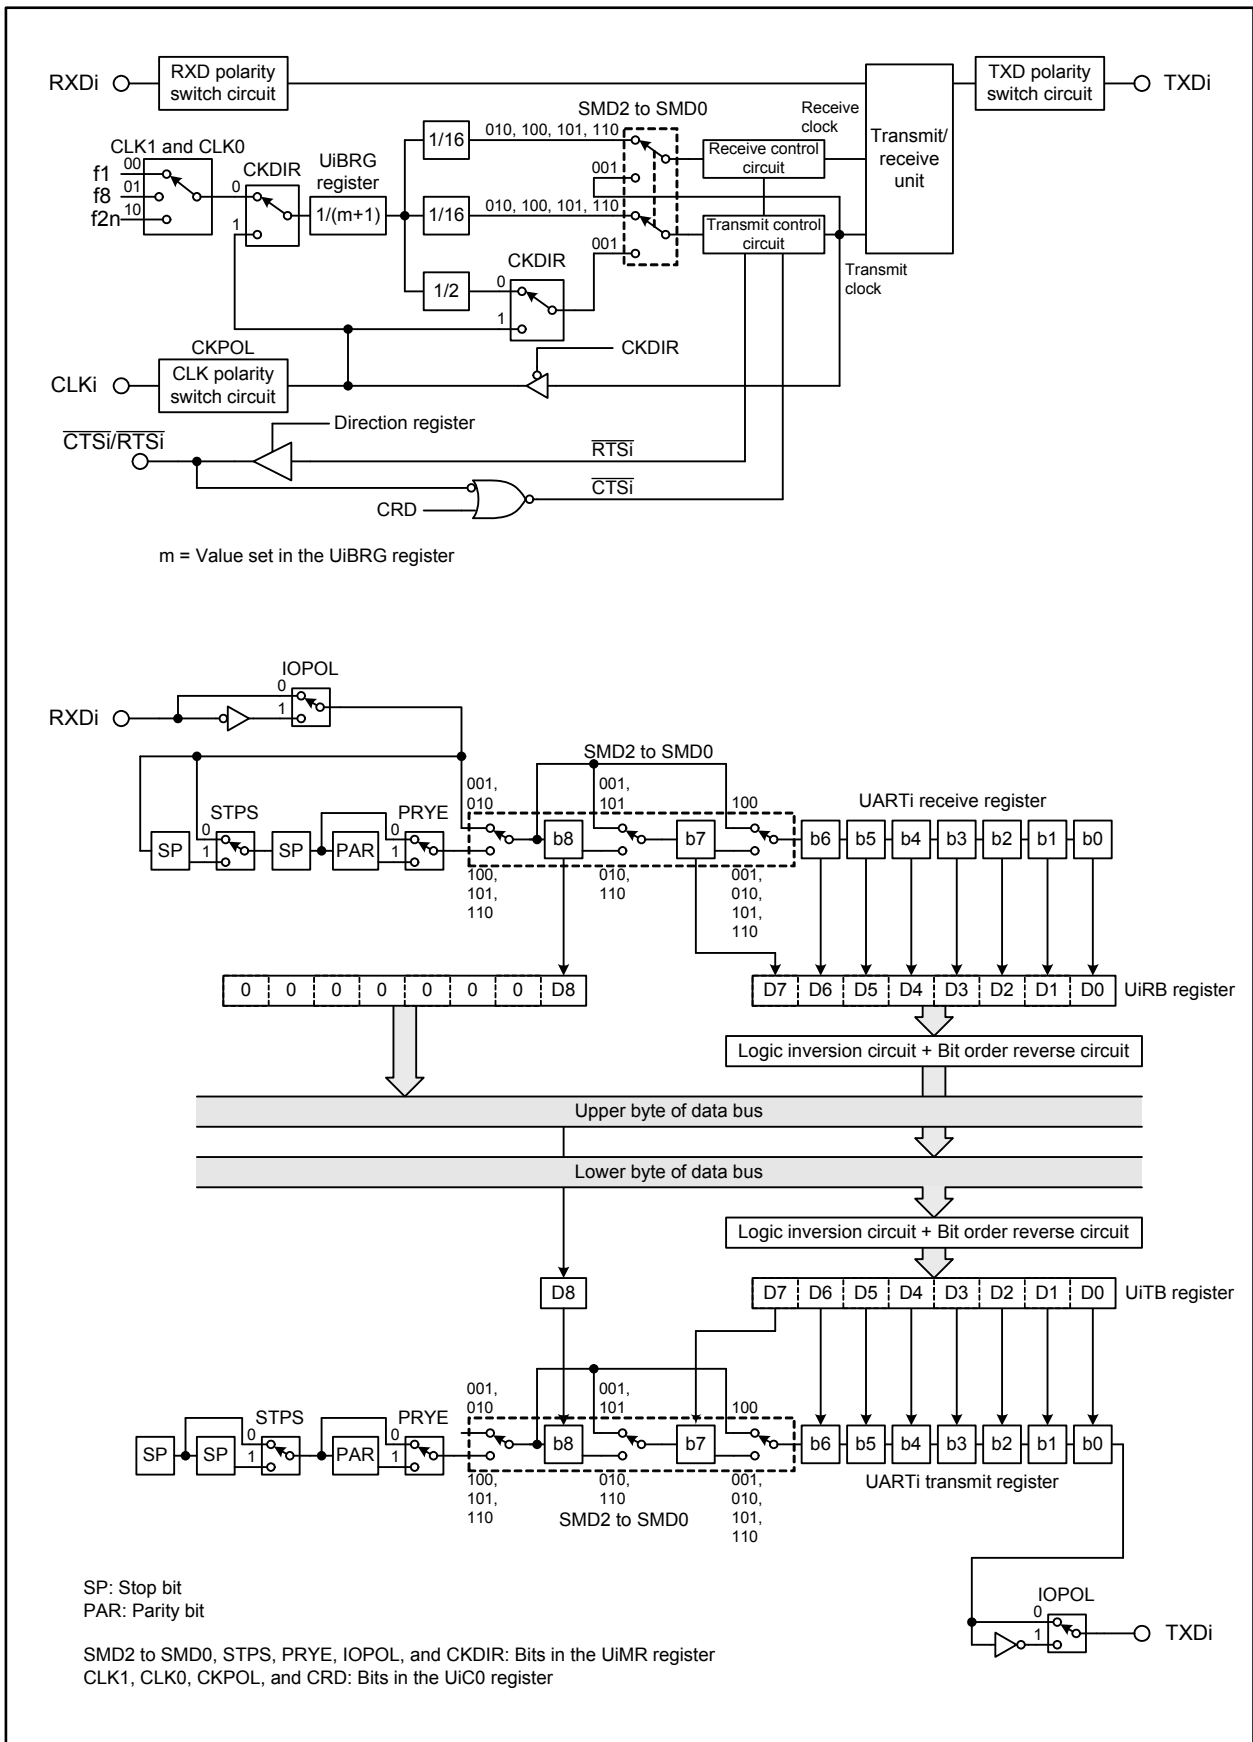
RXDi
RXD polarity switch circuit
TXD polarity switch circuit
TXDi
SMD2 to SMD0
Receive clock
CLK1 and CLK0
f1
00
f8
01
f2n
10
0
CKDIR
1
UiBRG register
1/(m+1)
1/16
010, 100, 101, 110
001
1/16
010, 100, 101, 110
001
Receive control circuit
Transmit control circuit
Transmit/ receive unit
Transmit clock
1/2
CKDIR
0
1
CKPOL
CLKi
CLK polarity switch circuit
CKDIR
Direction register
$\overline{CTSi}/\overline{RTSi}$
$\overline{RTSi}$
$\overline{CTSi}$
CRD

m = Value set in the UiBRG register

IOPOL
0
1
RXDi
SMD2 to SMD0
001, 010
001, 101
100
UARTi receive register
STPS
PRYE
SP
0
1
SP
PAR
0
1
b8
b7
b6
b5
b4
b3
b2
b1
b0
100, 101, 110
010, 110
001, 010, 101, 110

| 0 | 0 | 0 | 0 | 0 | 0 | 0 | D8 |
|---|---|---|---|---|---|---|---|

| D7 | D6 | D5 | D4 | D3 | D2 | D1 | D0 |
|---|---|---|---|---|---|---|---|

UiRB register
Logic inversion circuit + Bit order reverse circuit
Upper byte of data bus
Lower byte of data bus
Logic inversion circuit + Bit order reverse circuit
D8

| D7 | D6 | D5 | D4 | D3 | D2 | D1 | D0 |
|---|---|---|---|---|---|---|---|

UiTB register
001, 010
001, 101
100
STPS
PRYE
SP
SP
0
1
PAR
0
1
b8
b7
b6
b5
b4
b3
b2
b1
b0
100, 101, 110
010, 110
SMD2 to SMD0
001, 010, 101, 110
UARTi transmit register

SP: Stop bit
PAR: Parity bit

IOPOL
0
1
TXDi

SMD2 to SMD0, STPS, PRYE, IOPOL, and CKDIR: Bits in the UiMR register
CLK1, CLK0, CKPOL, and CRD: Bits in the UiC0 register